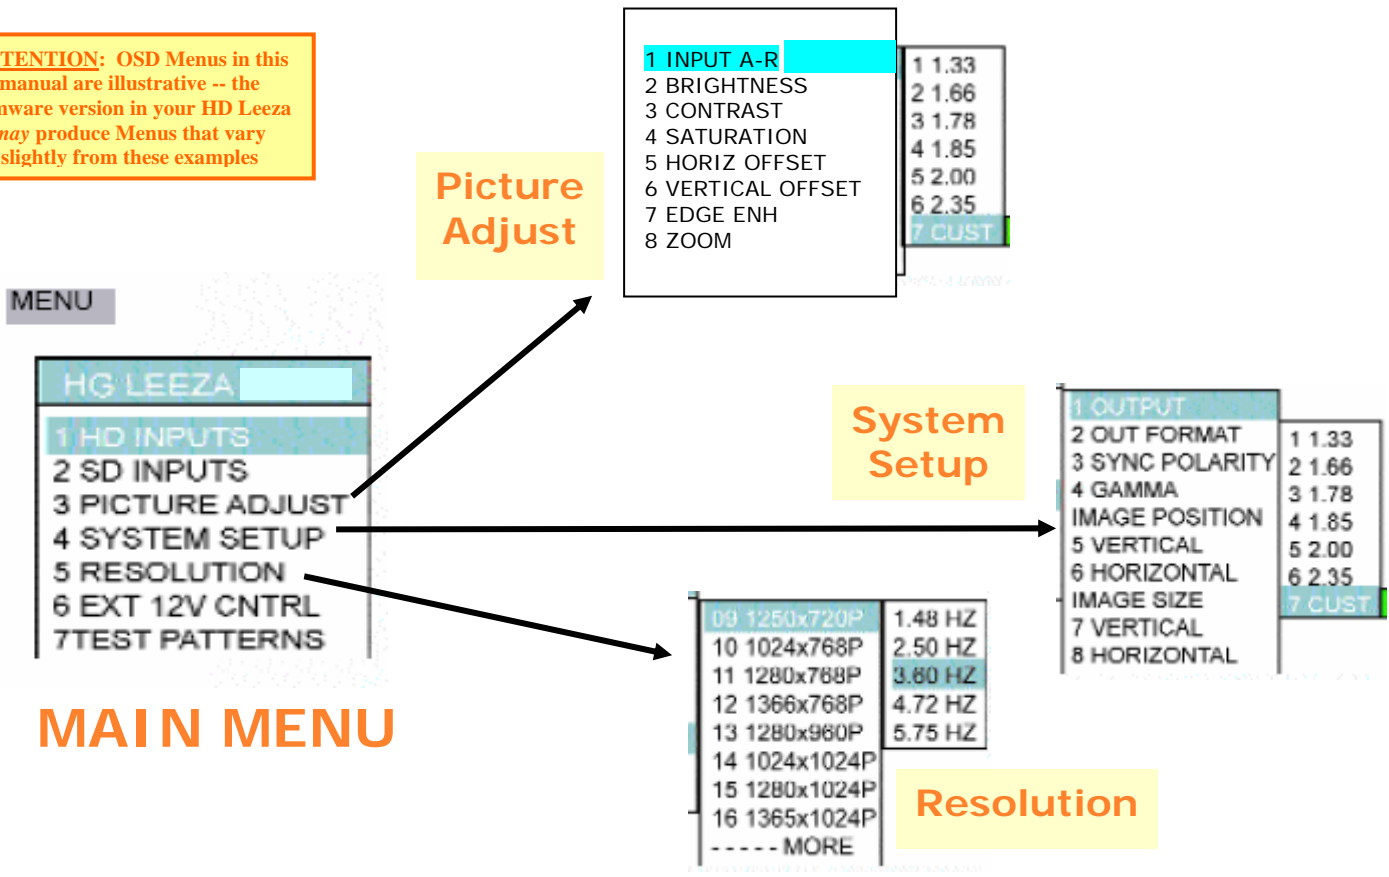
TENTION: OSD Menus in this manual are illustrative -- the aware version in your HD Leeza may produce Menus that vary slightly from these examples

MENU

HG LEEZA

1 HD INPUTS
2 SD INPUTS
3 PICTURE ADJUST
4 SYSTEM SETUP
5 RESOLUTION
6 EXT 12V CNTRL
7TEST PATTERNS

MAIN MENU

Picture Adjust

1 INPUT A-R
2 BRIGHTNESS
3 CONTRAST
4 SATURATION
5 HORIZ OFFSET
6 VERTICAL OFFSET
7 EDGE ENH
8 ZOOM

1 1.33
2 1.66
3 1.78
4 1.85
5 2.00
6 2.35
7 CUST

System Setup

1 OUTPUT
2 OUT FORMAT
3 SYNC POLARITY
4 GAMMA
IMAGE POSITION
5 VERTICAL
6 HORIZONTAL
IMAGE SIZE
7 VERTICAL
8 HORIZONTAL

1 1.33
2 1.66
3 1.78
4 1.85
5 2.00
6 2.35
7 CUST

09 1280x720P
10 1024x768P
11 1280x768P
12 1366x768P
13 1280x960P
14 1024x1024P
15 1280x1024P
16 1365x1024P
----- MORE

1.48 HZ
2.50 HZ
3.60 HZ
4.72 HZ
5.75 HZ

Resolution